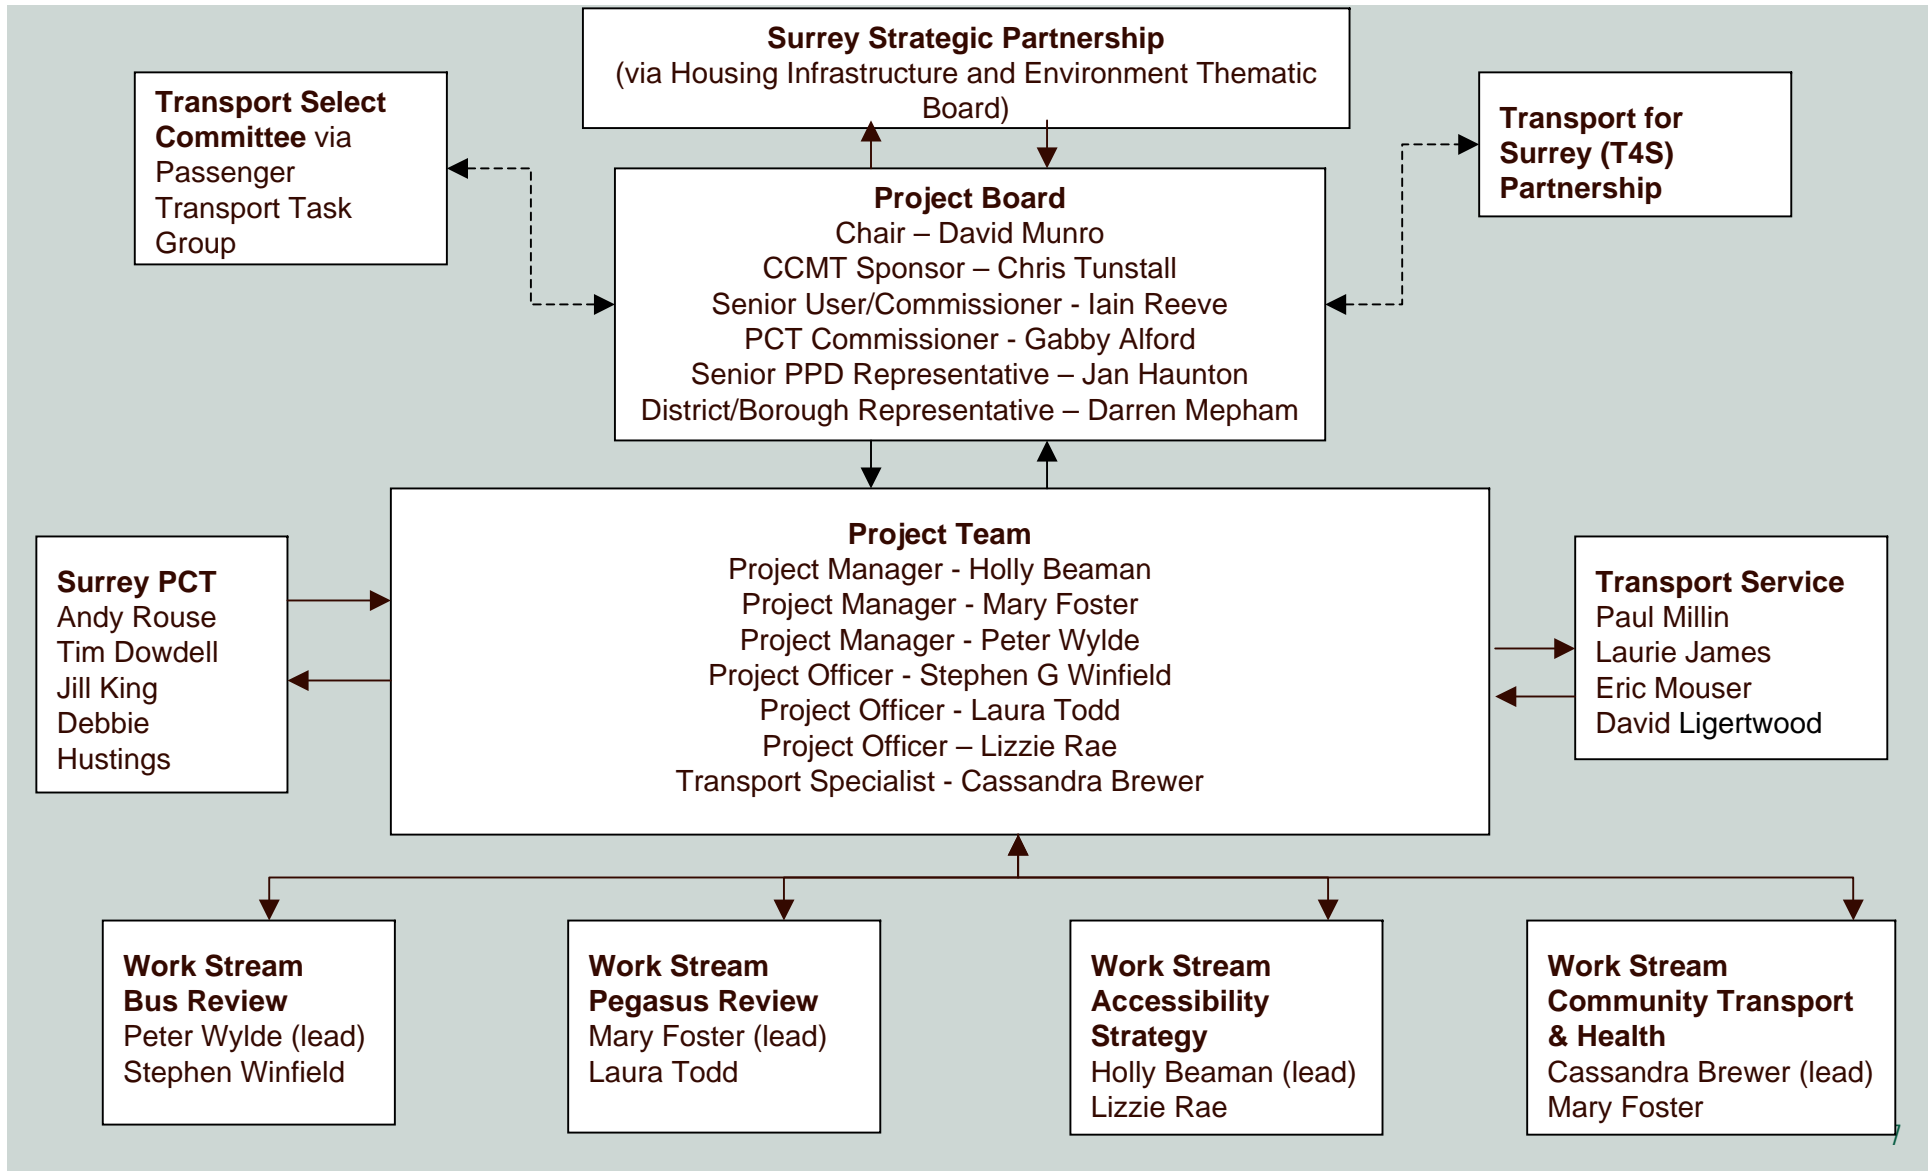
**Surrey Strategic Partnership**
(via Housing Infrastructure and Environment Thematic Board)

**Transport Select Committee** via Passenger Transport Task Group

**Transport for Surrey (T4S) Partnership**

**Project Board**
Chair – David Munro
CCMT Sponsor – Chris Tunstall
Senior User/Commissioner - Iain Reeve
PCT Commissioner - Gabby Alford
Senior PPD Representative – Jan Haunton
District/Borough Representative – Darren Mepham

**Surrey PCT**
Andy Rouse
Tim Dowdell
Jill King
Debbie Hustings

**Project Team**
Project Manager - Holly Beaman
Project Manager - Mary Foster
Project Manager - Peter Wylde
Project Officer - Stephen G Winfield
Project Officer - Laura Todd
Project Officer – Lizzie Rae
Transport Specialist - Cassandra Brewer

**Transport Service**
Paul Millin
Laurie James
Eric Mouser
David Ligertwood

**Work Stream Bus Review**
Peter Wylde (lead)
Stephen Winfield

**Work Stream Pegasus Review**
Mary Foster (lead)
Laura Todd

**Work Stream Accessibility Strategy**
Holly Beaman (lead)
Lizzie Rae

**Work Stream Community Transport & Health**
Cassandra Brewer (lead)
Mary Foster

7